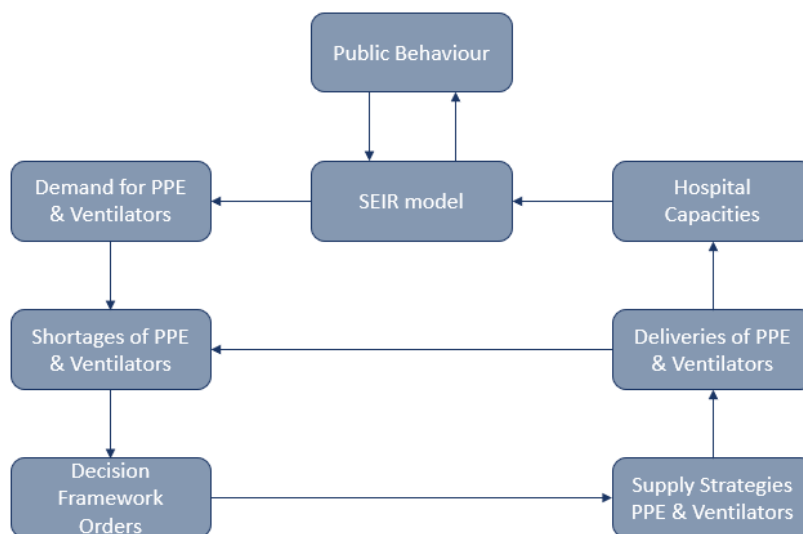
Public Behaviour

Demand for PPE & Ventilators

SEIR model

Hospital Capacities

Shortages of PPE & Ventilators

Deliveries of PPE & Ventilators

Decision Framework Orders

Supply Strategies PPE & Ventilators